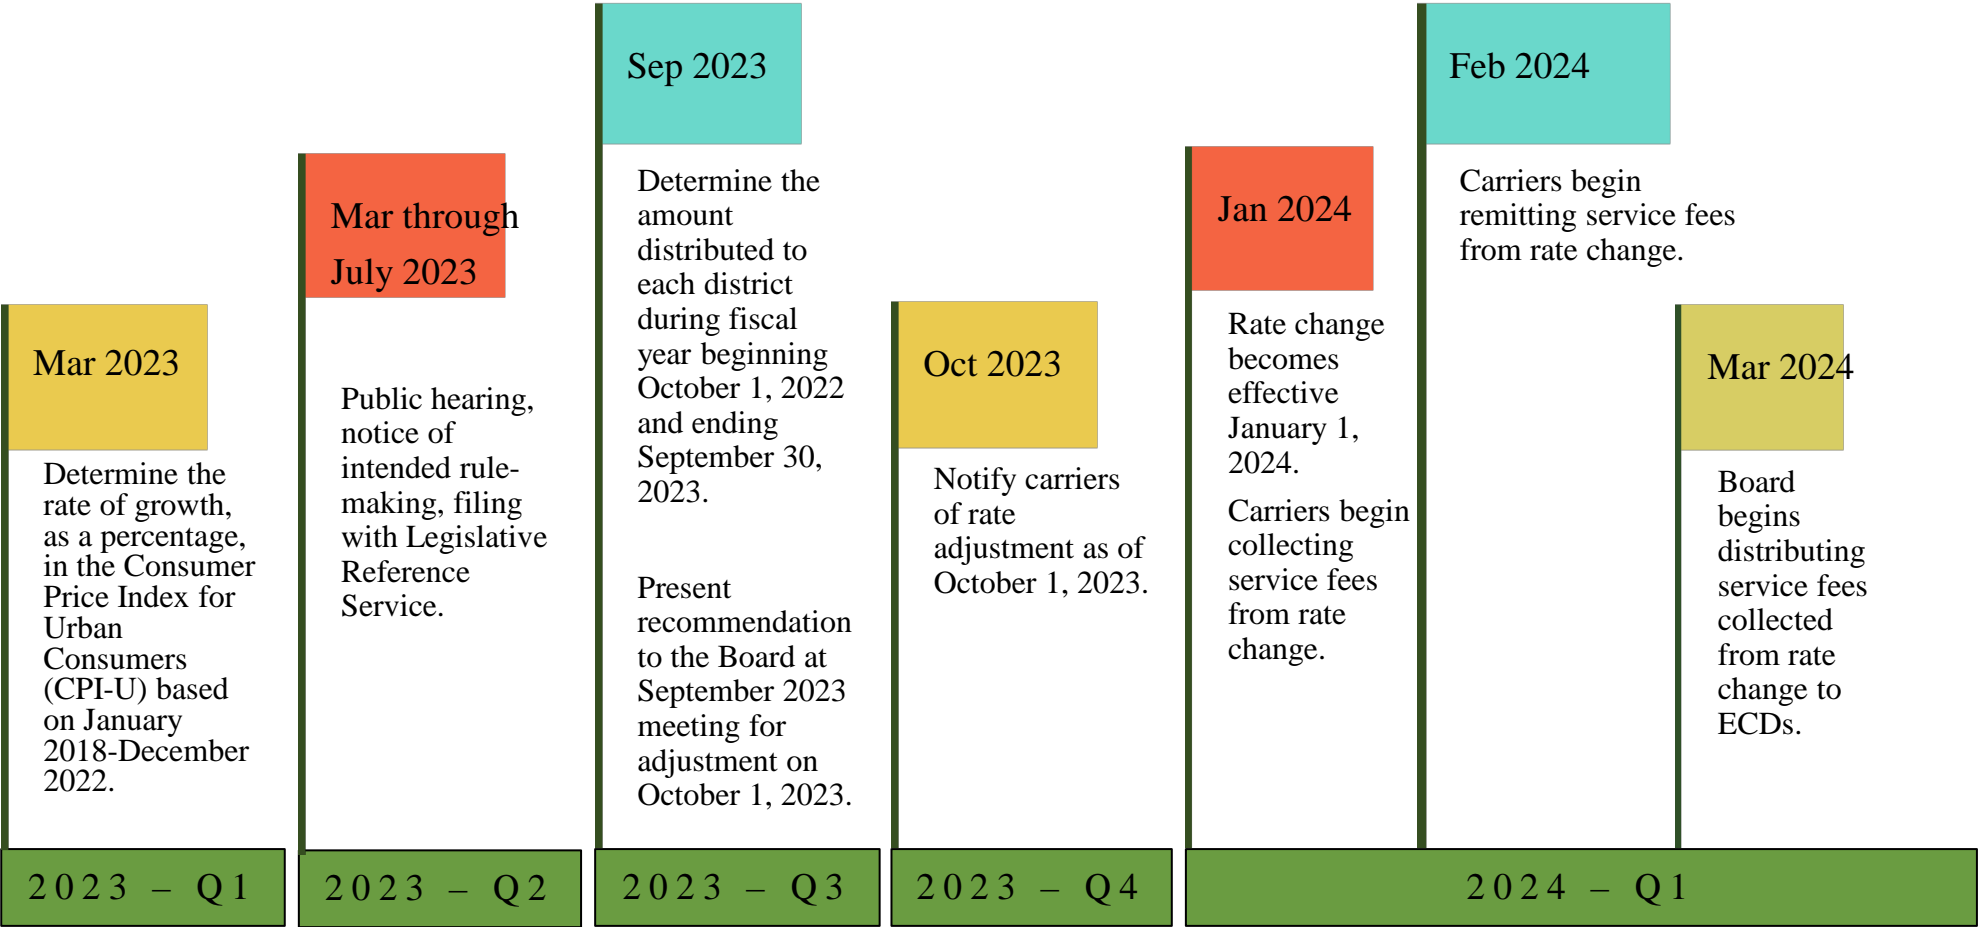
Mar 2023

Determine the rate of growth, as a percentage, in the Consumer Price Index for Urban Consumers (CPI-U) based on January 2018-December 2022.

Mar through July 2023

Public hearing, notice of intended rule-making, filing with Legislative Reference Service.

Sep 2023

Determine the amount distributed to each district during fiscal year beginning October 1, 2022 and ending September 30, 2023.

Present recommendation to the Board at September 2023 meeting for adjustment on October 1, 2023.

Oct 2023

Notify carriers of rate adjustment as of October 1, 2023.

Jan 2024

Rate change becomes effective January 1, 2024.

Carriers begin collecting service fees from rate change.

Feb 2024

Carriers begin remitting service fees from rate change.

Mar 2024

Board begins distributing service fees collected from rate change to ECDs.

2023 – Q1

2023 – Q2

2023 – Q3

2023 – Q4

2024 – Q1